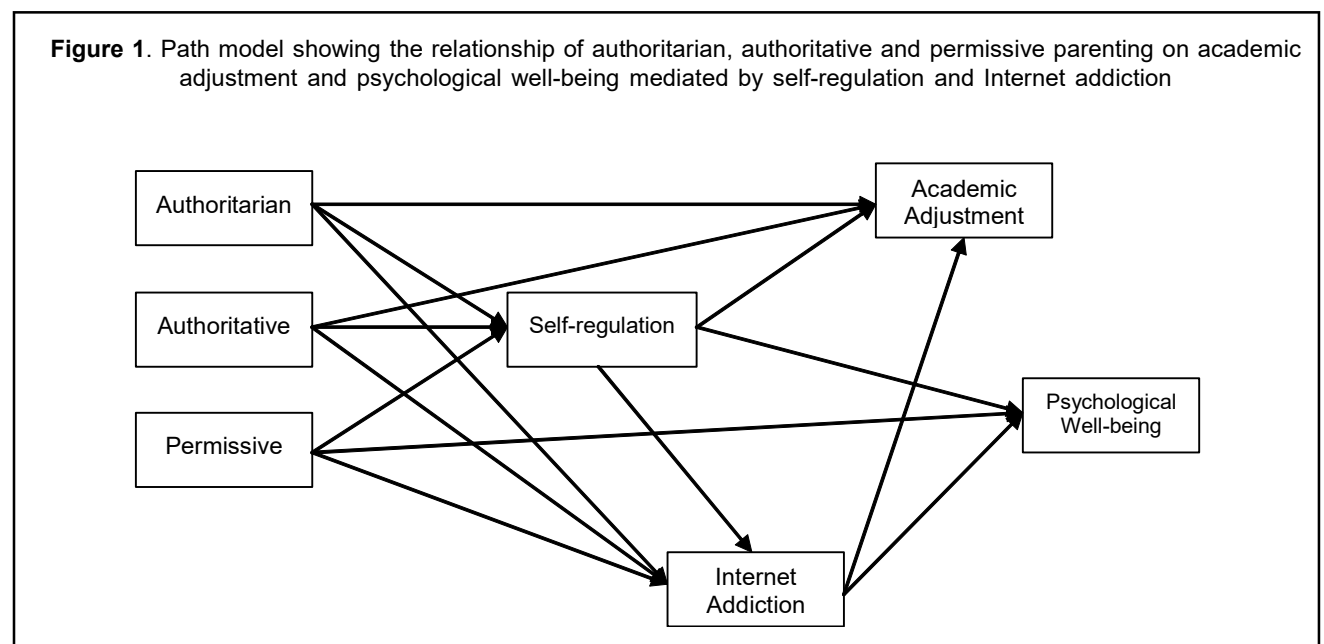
**Figure 1**. Path model showing the relationship of authoritarian, authoritative and permissive parenting on academic adjustment and psychological well-being mediated by self-regulation and Internet addiction

Authoritarian

Authoritative

Permissive

Self-regulation

Academic Adjustment

Psychological Well-being

Internet Addiction